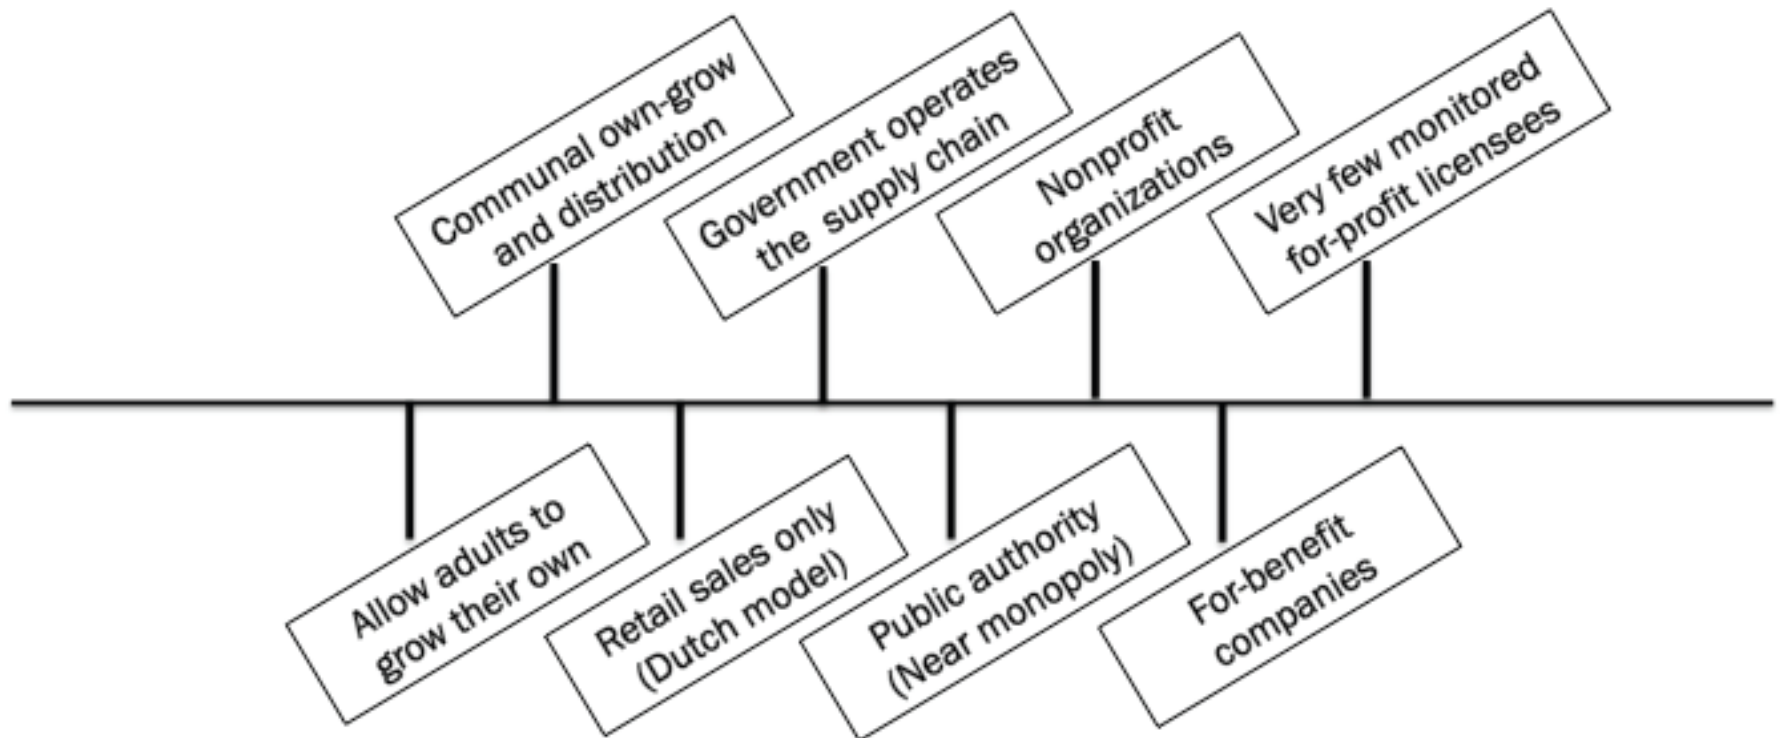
Allow adults to grow their own

Communal own-grow and distribution

Retail sales only (Dutch model)

Government operates the supply chain

Public authority (Near monopoly)

Nonprofit organizations

For-benefit companies

Very few monitored for-profit licensees